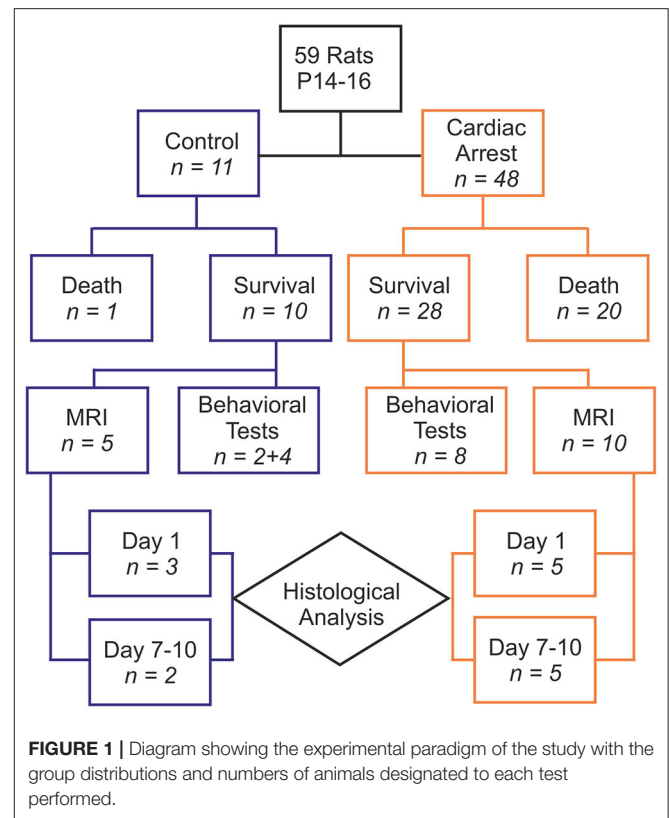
59 Rats
P14-16

Control
$n = 11$

Cardiac Arrest
$n = 48$

Death
$n = 1$

Survival
$n = 10$

Survival
$n = 28$

Death
$n = 20$

MRI
$n = 5$

Behavioral Tests
$n = 2+4$

Behavioral Tests
$n = 8$

MRI
$n = 10$

Day 1
$n = 3$

Histological Analysis

Day 1
$n = 5$

Day 7-10
$n = 2$

Day 7-10
$n = 5$

**FIGURE 1 |** Diagram showing the experimental paradigm of the study with the group distributions and numbers of animals designated to each test performed.